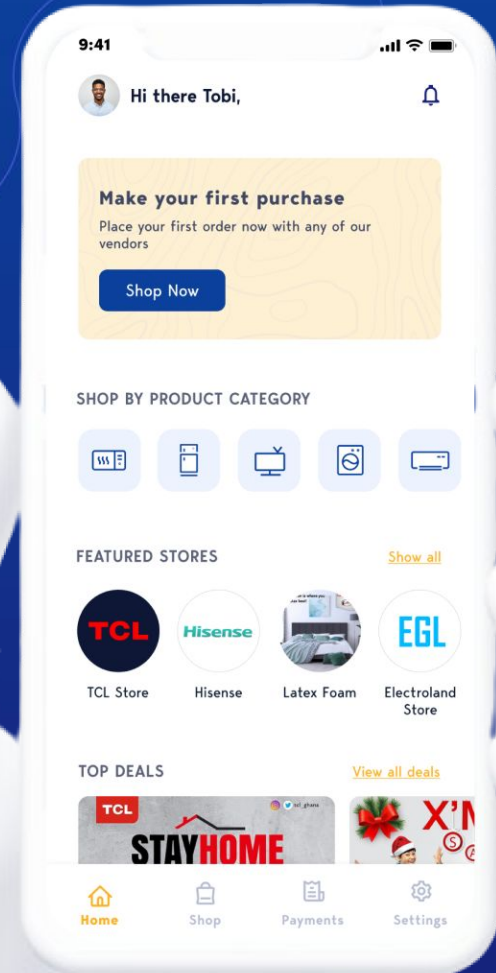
9:41

Hi there Tobi,

Make your first purchase
Place your first order now with any of our vendors

Shop Now

SHOP BY PRODUCT CATEGORY

FEATURED STORES
Show all

TCL
TCL Store
Hisense
Hisense
Latex Foam
EGL
Electroland Store

TOP DEALS
View all deals

TCL
tcl_ghana
STAYHOME
X'M

Home
Shop
Payments
Settings